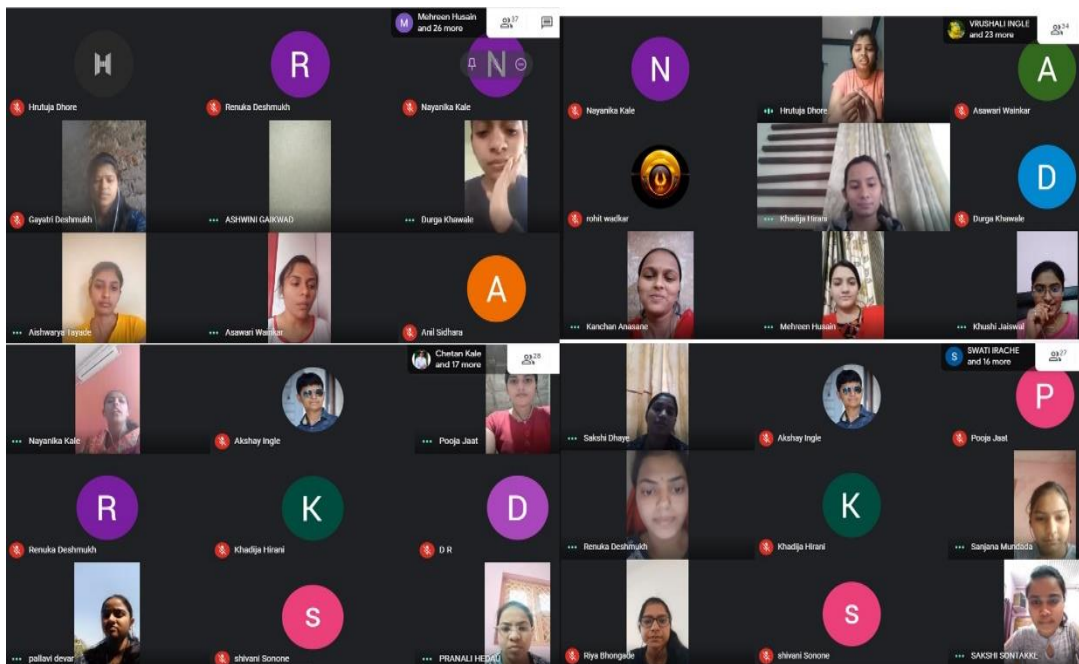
M Mehreen Husain and 26 more
37

H
Hrutuja Dhore
R
Renuka Deshmukh
N
Nayanika Kale
Gayatri Deshmukh
ASHWINI GAIKWAD
Durga Khawale
Aishwarya Tayade
Asawari Wainkar
A
Anil Sidhara

VRUSHALI INGLE and 23 more
34

N
Nayanika Kale
Hrutuja Dhore
A
Asawari Wainkar
rohit wadkar
Khadija Hirani
D
Durga Khawale
Kanchan Anasane
Mehreen Husain
Khushi Jaiswal

Chetan Kale and 17 more
28

Nayanika Kale
Akshay Ingle
Pooja Jaat
R
Renuka Deshmukh
K
Khadija Hirani
D
D R
pallavi devar
S
shivani Sonone
PRANALI HEDAU

S SWATI IRACHE and 16 more
27

Sakshi Dhaye
Akshay Ingle
P
Pooja Jaat
Renuka Deshmukh
K
Khadija Hirani
Sanjana Mundada
Riya Bhongade
S
shivani Sonone
SAKSHI SONTAKKE